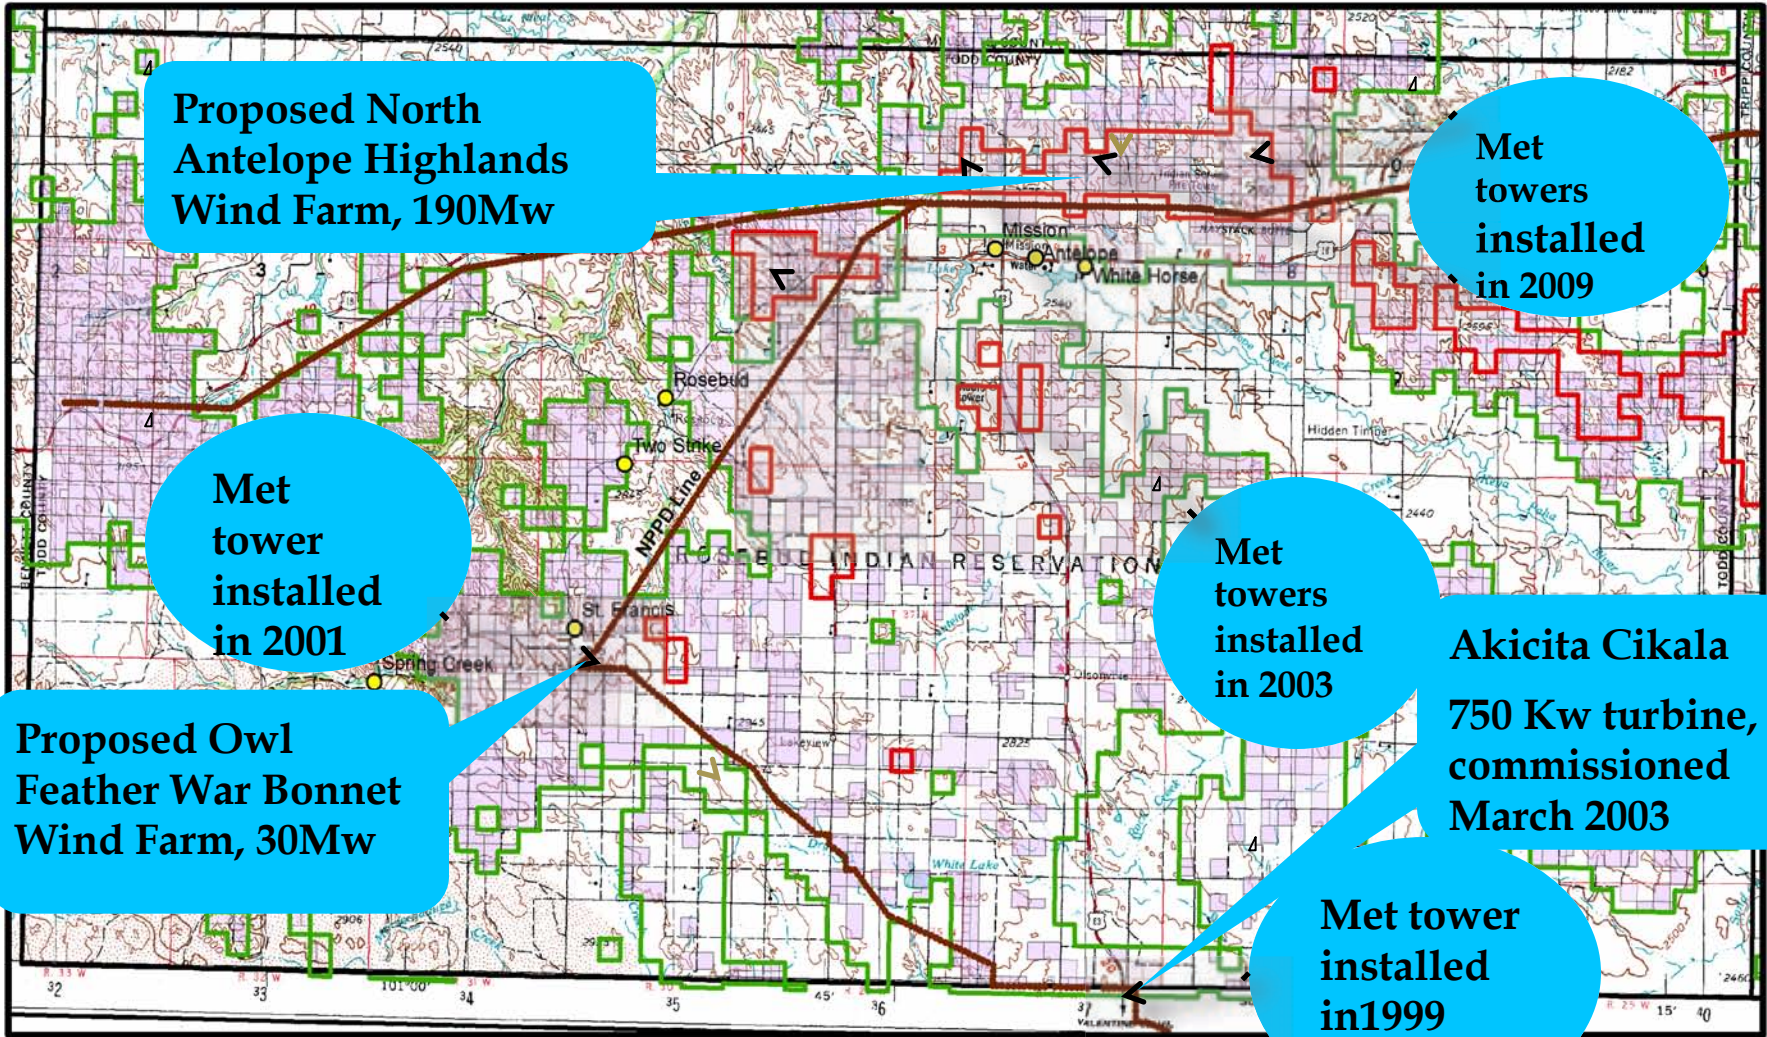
Proposed North Antelope Highlands Wind Farm, 190Mw

Met towers installed in 2009

Mission

Antelope

White Horse

Rosebud

Two Strike

NPPD Line

Met tower installed in 2001

ROSEBUD INDIAN RESERVATION

Met towers installed in 2003

St. Francis

Spring Creek

Akicita Cikala

750 Kw turbine, commissioned March 2003

Proposed Owl Feather War Bonnet Wind Farm, 30Mw

Met tower installed in1999

Hidden Timber

TODD COUNTY

TRIPP COUNTY

BENNETT COUNTY

White Lake

Lakeview

32

33

34

35

36

37

40

45'

15'

101°00'